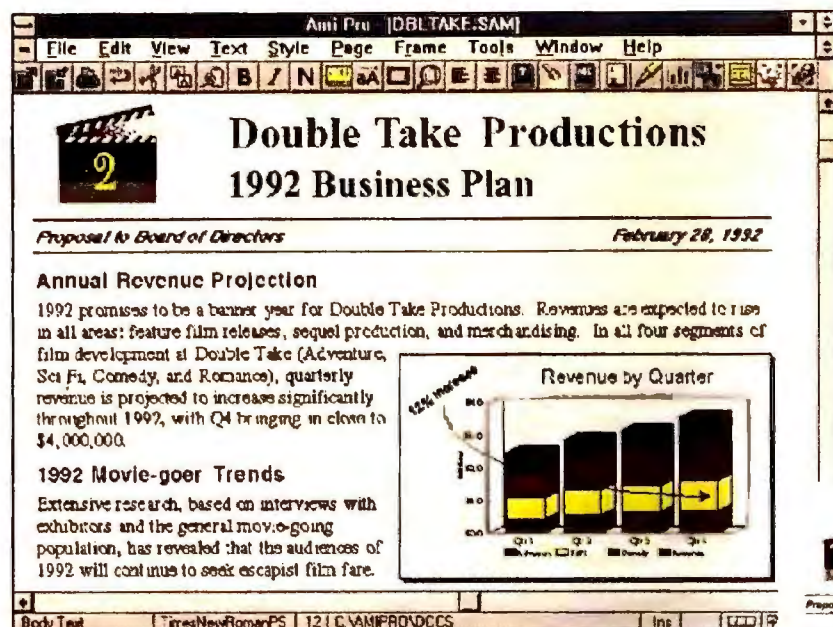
Ami Pro - [DBLTAKE.SAM]

File Edit View Text Style Page Frame Tools Window Help

2

Double Take Productions

1992 Business Plan

Proposal to Board of Directors

February 28, 1992

Annual Revenue Projection

1992 promises to be a banner year for Double Take Productions. Revenues are expected to rise in all areas: feature film releases, sequel production, and merchandising. In all four segments of film development at Double Take (Adventure, Sci Fi, Comedy, and Romance), quarterly revenue is projected to increase significantly throughout 1992, with Q4 bringing in close to $4,000,000.

Revenue by Quarter

12% increase

Qtr 1 Qtr 2 Qtr 3 Qtr 4

1992 Movie-goer Trends

Extensive research, based on interviews with exhibitors and the general movie-going population, has revealed that the audiences of 1992 will continue to seek escapist film fare.

Body Text TimesNewRomanPS 12 C:\AMIPRO\DOCS Ins